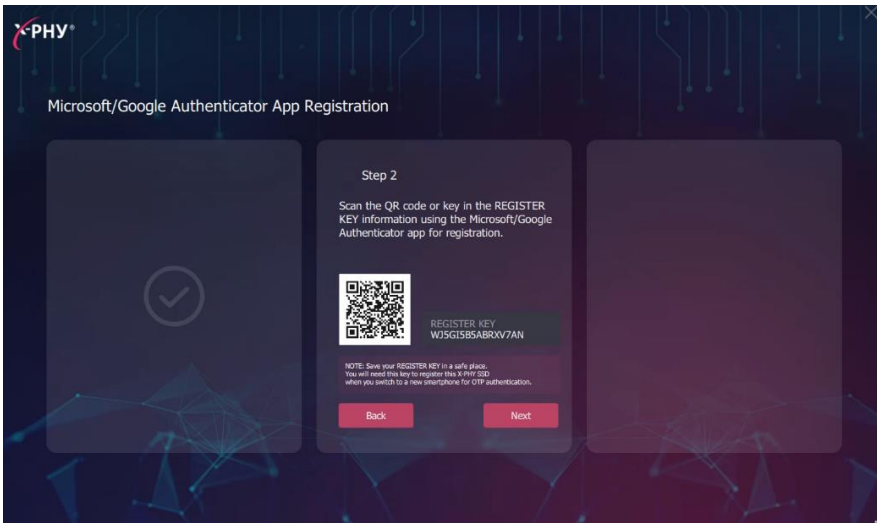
X-PHY®

Microsoft/Google Authenticator App Registration

Step 2

Scan the QR code or key in the REGISTER KEY information using the Microsoft/Google Authenticator app for registration.

REGISTER KEY
WJ5GI5B5ABRXV7AN

NOTE: Save your REGISTER KEY in a safe place. You will need this key to register this X-PHY SSD when you switch to a new smartphone for OTP authentication.

Back

Next